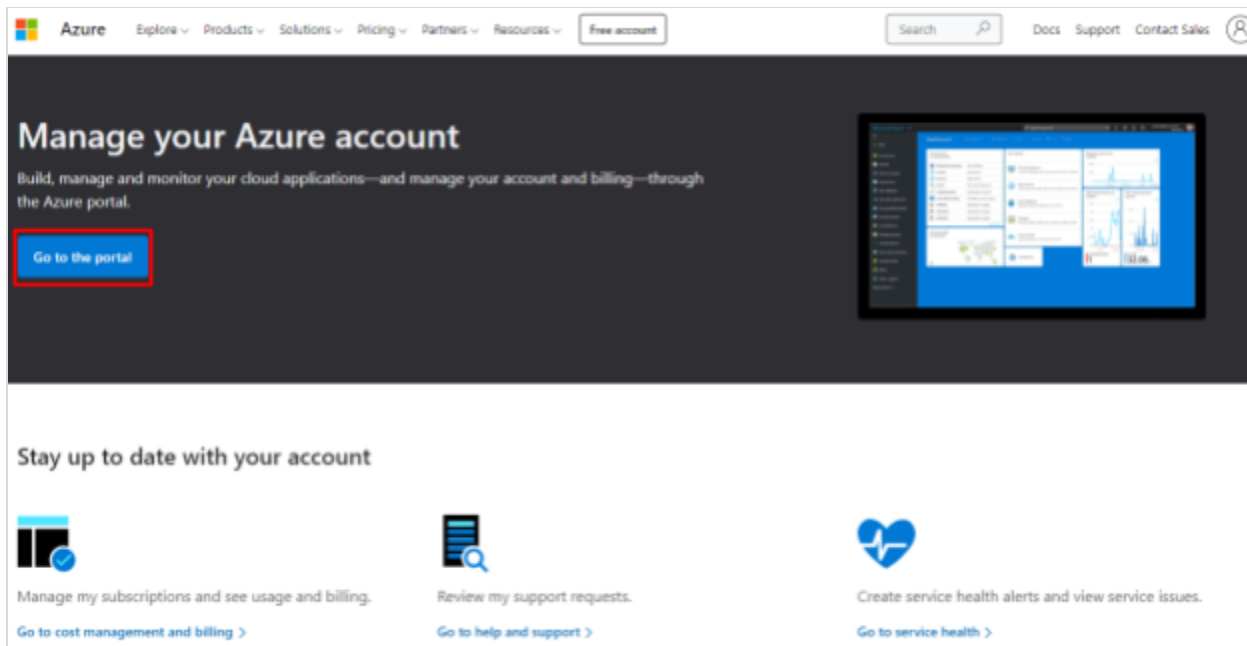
Azure Explore Products Solutions Pricing Partners Resources Free account Search Docs Support Contact Sales

Manage your Azure account

Build, manage and monitor your cloud applications—and manage your account and billing—through the Azure portal.

Go to the portal

Stay up to date with your account

Manage my subscriptions and see usage and billing.

Go to cost management and billing >

Review my support requests.

Go to help and support >

Create service health alerts and view service issues.

Go to service health >